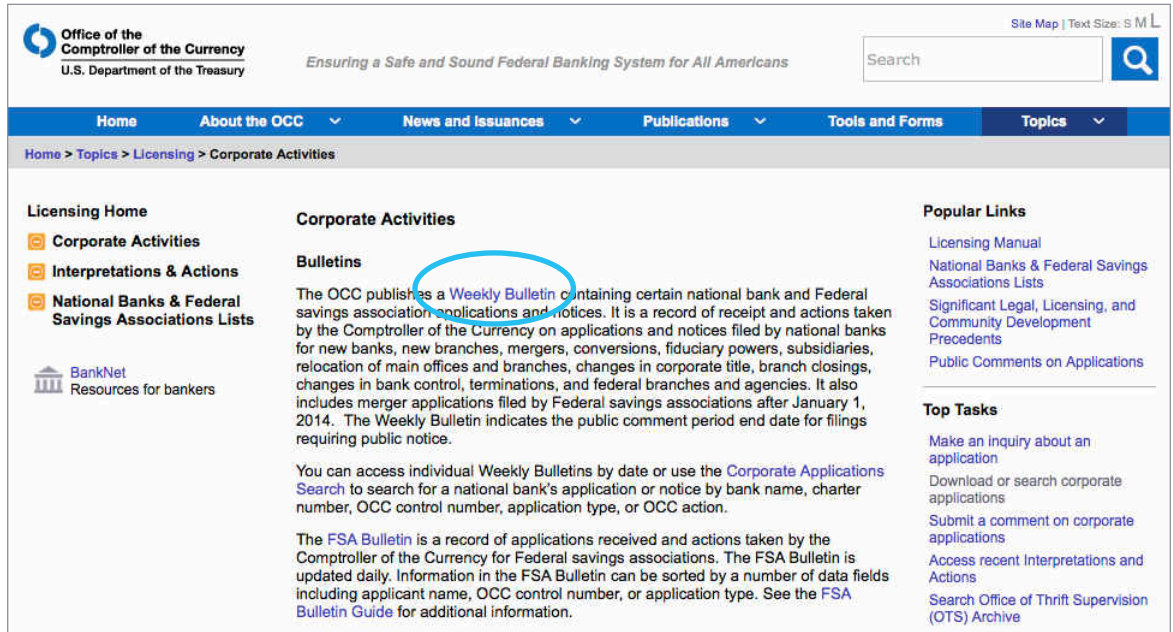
Office of the Comptroller of the Currency
U.S. Department of the Treasury

Ensuring a Safe and Sound Federal Banking System for All Americans

Site Map | Text Size: S M L

Search

Home | About the OCC | News and Issuances | Publications | Tools and Forms | Topics

Home > Topics > Licensing > Corporate Activities

Licensing Home

Corporate Activities

Interpretations & Actions

National Banks & Federal Savings Associations Lists

BankNet
Resources for bankers

Corporate Activities

Bulletins

The OCC publishes a Weekly Bulletin containing certain national bank and Federal savings association applications and notices. It is a record of receipt and actions taken by the Comptroller of the Currency on applications and notices filed by national banks for new banks, new branches, mergers, conversions, fiduciary powers, subsidiaries, relocation of main offices and branches, changes in corporate title, branch closings, changes in bank control, terminations, and federal branches and agencies. It also includes merger applications filed by Federal savings associations after January 1, 2014. The Weekly Bulletin indicates the public comment period end date for filings requiring public notice.

You can access individual Weekly Bulletins by date or use the Corporate Applications Search to search for a national bank's application or notice by bank name, charter number, OCC control number, application type, or OCC action.

The FSA Bulletin is a record of applications received and actions taken by the Comptroller of the Currency for Federal savings associations. The FSA Bulletin is updated daily. Information in the FSA Bulletin can be sorted by a number of data fields including applicant name, OCC control number, or application type. See the FSA Bulletin Guide for additional information.

Popular Links

Licensing Manual

National Banks & Federal Savings Associations Lists

Significant Legal, Licensing, and Community Development Precedents

Public Comments on Applications

Top Tasks

Make an inquiry about an application

Download or search corporate applications

Submit a comment on corporate applications

Access recent Interpretations and Actions

Search Office of Thrift Supervision (OTS) Archive